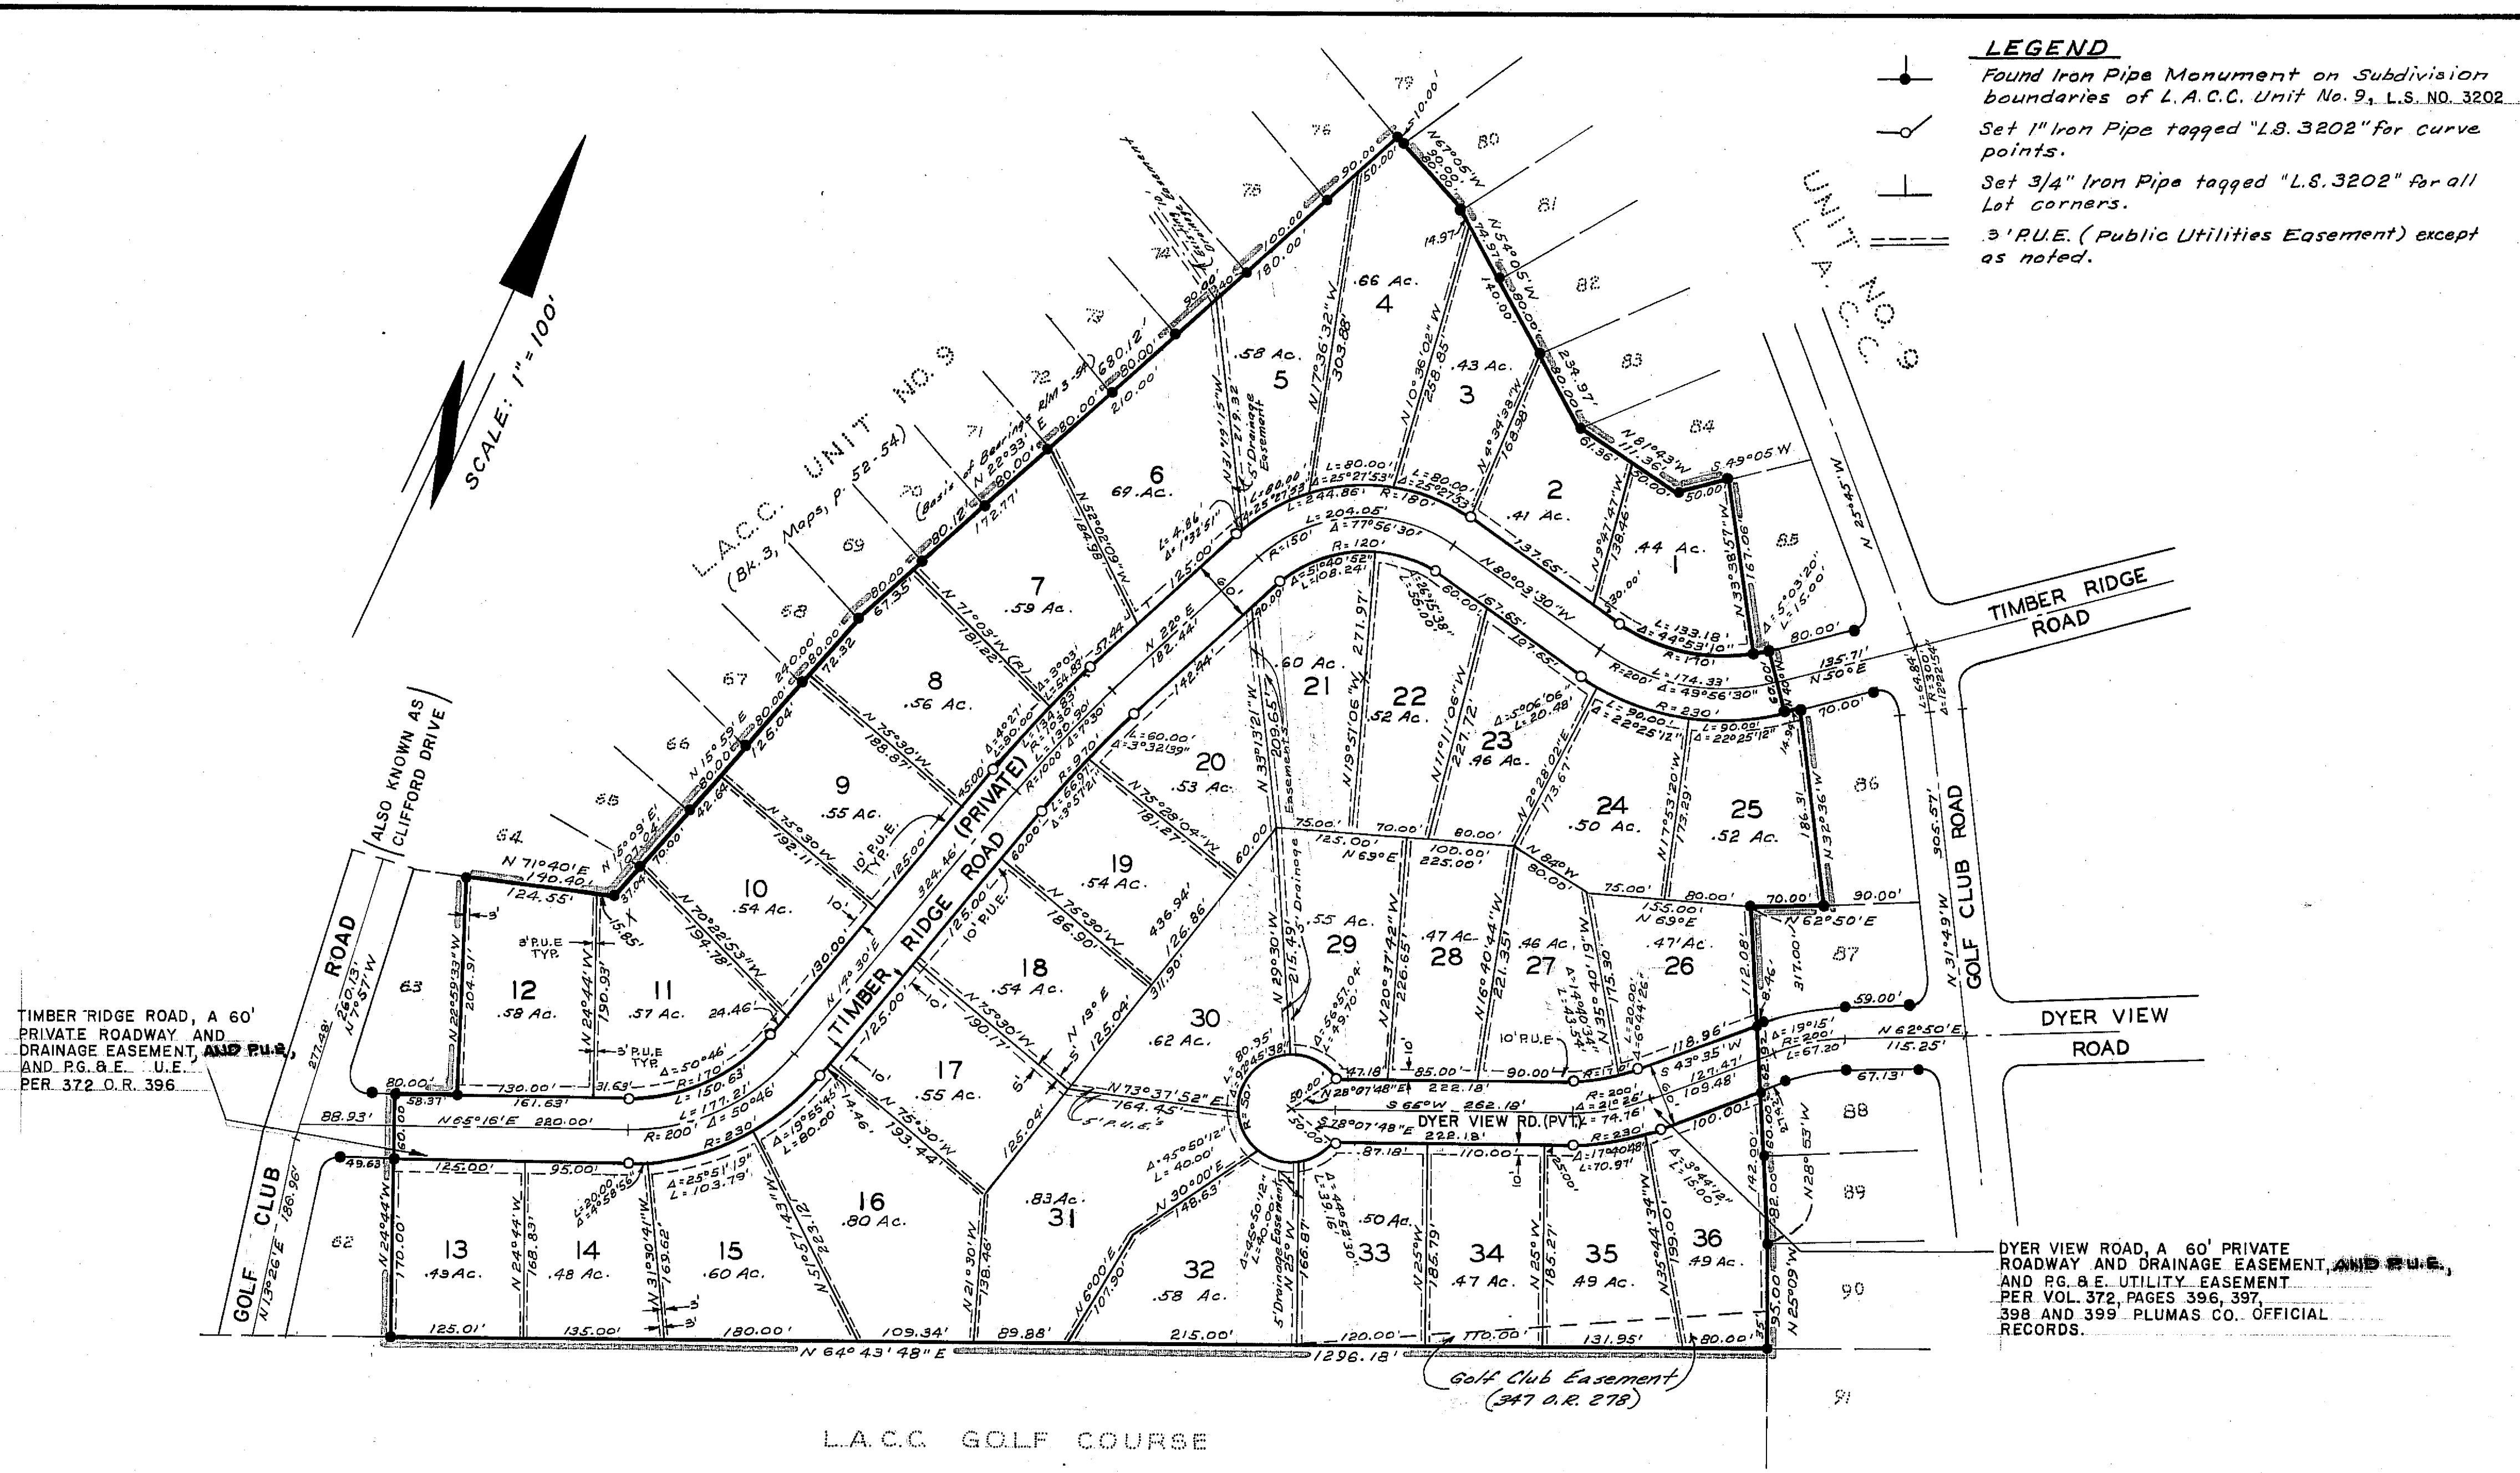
LEGEND
Found Iron Pipe Monument on Subdivision boundaries of L.A.C.C. Unit No. 9, L.S. NO. 3202
Set 1" Iron Pipe tagged "L.S. 3202" for curve points.
Set 3/4" Iron Pipe tagged "L.S. 3202" for all Lot corners.
3' P.U.E. (Public Utilities Easement) except as noted.

SCALE: 1" = 100'

L.A.C.C. UNIT NO. 9
(Bk. 3, Maps, P. 52-54)

UNIT NO. 9
L.A.C.C.

(Basis of Bearings R/M 3-54)

ALSO KNOWN AS CLIFFORD DRIVE

TIMBER RIDGE ROAD (PRIVATE)

TIMBER RIDGE ROAD

GOLF CLUB ROAD

DYER VIEW ROAD

DYER VIEW RD. (PVT.)

TIMBER RIDGE ROAD, A 60' PRIVATE ROADWAY AND DRAINAGE EASEMENT, AND P.U.E., AND P.G.&E. U.E. PER 372 O.R. 396

DYER VIEW ROAD, A 60' PRIVATE ROADWAY AND DRAINAGE EASEMENT, AND P.U.E., AND P.G.&E. UTILITY EASEMENT PER VOL. 372, PAGES 396, 397, 398 AND 399 PLUMAS CO. OFFICIAL RECORDS.

Golf Club Easement (347 O.R. 278)

L.A.C.C. GOLF COURSE

N 64° 43' 48" E 1296.18'

1 .44 Ac.
2 .41 Ac.
3 .43 Ac.
4 .66 Ac.
5 .58 Ac.
6 .69 Ac.
7 .59 Ac.
8 .56 Ac.
9 .55 Ac.
10 .54 Ac.
11 .57 Ac.
12 .58 Ac.
13 .43 Ac.
14 .48 Ac.
15 .60 Ac.
16 .80 Ac.
17 .55 Ac.
18 .54 Ac.
19 .54 Ac.
20 .53 Ac.
21 .60 Ac.
22 .52 Ac.
23 .46 Ac.
24 .50 Ac.
25 .52 Ac.
26 .47 Ac.
27 .46 Ac.
28 .47 Ac.
29 .55 Ac.
30 .62 Ac.
31 .83 Ac.
32 .58 Ac.
33 .50 Ac.
34 .47 Ac.
35 .49 Ac.
36 .49 Ac.

62 63 64 65 66 67 68 69 70 71 72 73 74 75 76 79 80 81 82 83 84 85 86 87 88 89 90 91

5' Drainage Easement
10' P.U.E.
3' P.U.E. TYP.
10' P.U.E. TYP.
5' P.U.E.'s

N 71°40' E 140.40'
N 15°59' E
N 22°33' E
680.12'
N 67°05' W
N 54°05' W
N 81°43' W
S 49°05' W
N 80°03'30" W
N 75°30' W
N 71°05' W (R)
N 70°22'53" W
N 65°16' E 280.00'
N 62°50' E 115.25'
N 69° E
N 84° W
N 73°37'52" E 164.45'
S 66° W 262.18'
N 28°07'48" E 222.18'
S 78°07'48" E 222.18'
S 43°35' W
N 33°38'57" W
N 32°36' W
N 31°49' W 905.57'
N 25°45' W
N 25°09' W
N 28°53' W
N 24°44' W
N 22°59'33" W
N 13°26' E 186.96'
N 7°57' W 260.13'
277.48'
88.93'
R=200'
R=230'
R=170'
R=150'
R=120'
R=140'
L=177.21'
L=150.63'
L=244.86'
L=204.05'
L=174.33'
L=133.18'
Δ=50°46'
Δ=77°56'30"
Δ=49°56'30"
Δ=44°53'10"